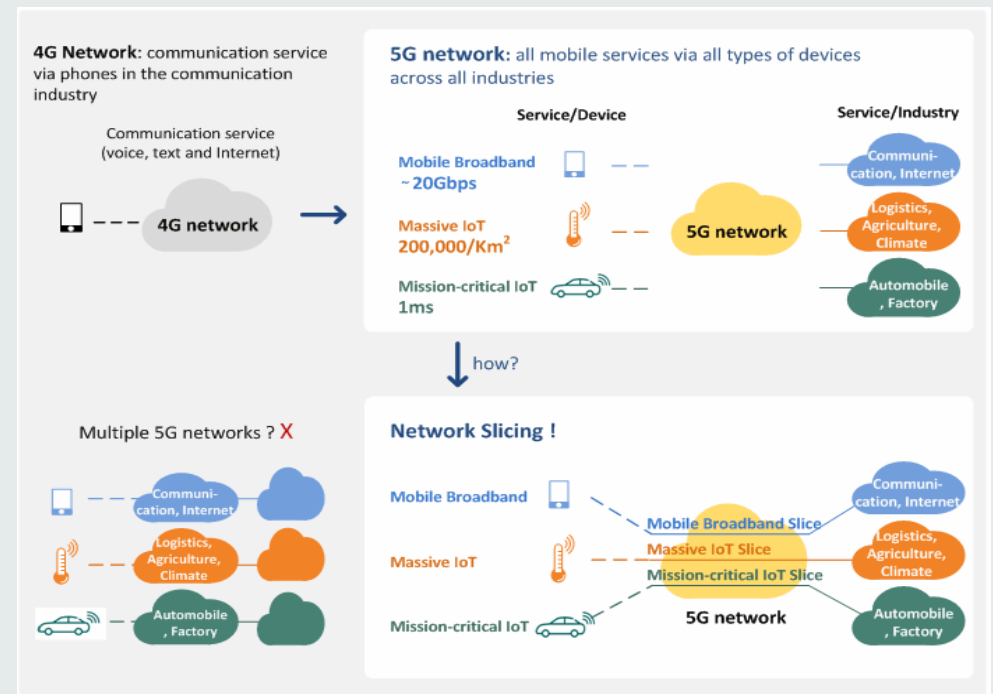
**4G Network**: communication service via phones in the communication industry

Communication service (voice, text and Internet)

4G network

**5G network:** all mobile services via all types of devices across all industries

Service/Device

Service/Industry

Mobile Broadband ~20Gbps

Massive IoT 200,000/Km$^2$

Mission-critical IoT 1ms

5G network

Communication, Internet

Logistics, Agriculture, Climate

Automobile , Factory

how?

Multiple 5G networks ? X

Communication, Internet

Logistics, Agriculture, Climate

Automobile , Factory

**Network Slicing !**

Mobile Broadband

Massive IoT

Mission-critical IoT

Mobile Broadband Slice

Massive IoT Slice

Mission-critical IoT Slice

5G network

Communication, Internet

Logistics, Agriculture, Climate

Automobile , Factory